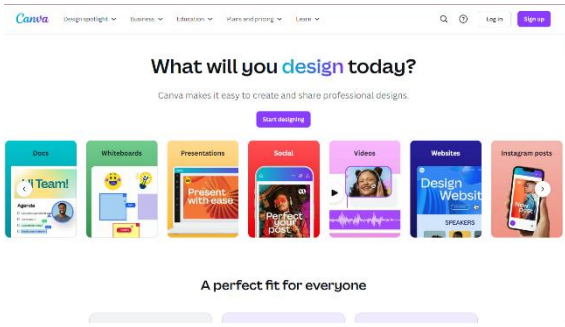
Canva Design spotlight Business Education Plans and pricing Learn Log in Sign up

What will you design today?

Canva makes it easy to create and share professional designs.

Start designing

Docs
ll Team!
Agenda

Whiteboards

Presentations
Present with ease

Social
Perfect your post

Videos

Websites
Design Websit
SPEAKERS

Instagram posts

A perfect fit for everyone